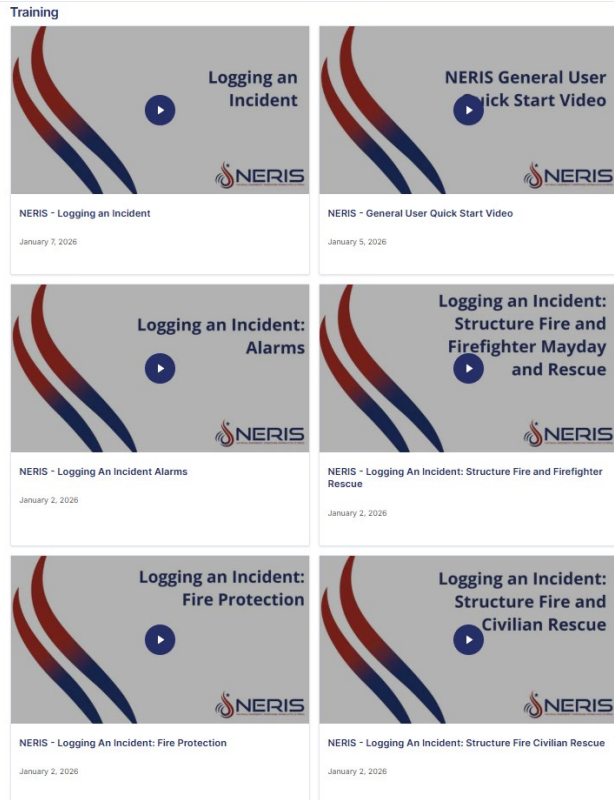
Training

Logging an Incident

NERIS

NERIS - Logging an Incident

January 7, 2026

NERIS General User Quick Start Video

NERIS

NERIS - General User Quick Start Video

January 5, 2026

Logging an Incident: Alarms

NERIS

NERIS - Logging An Incident Alarms

January 2, 2026

Logging an Incident: Structure Fire and Firefighter Mayday and Rescue

NERIS

NERIS - Logging An Incident: Structure Fire and Firefighter Rescue

January 2, 2026

Logging an Incident: Fire Protection

NERIS

NERIS - Logging An Incident: Fire Protection

January 2, 2026

Logging an Incident: Structure Fire and Civilian Rescue

NERIS

NERIS - Logging An Incident: Structure Fire Civilian Rescue

January 2, 2026